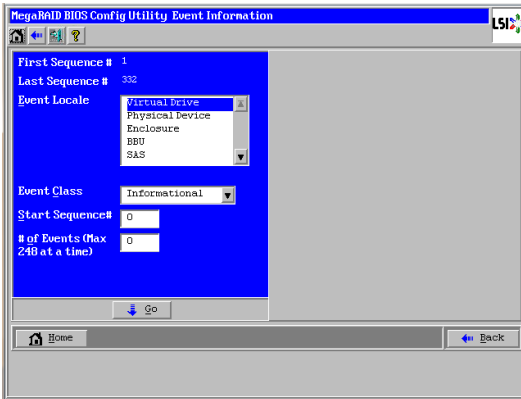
MegaRAID BIOS Config Utility Event Information

LSI

First Sequence # 1

Last Sequence # 332

Event Locale

Virtual Drive
Physical Device
Enclosure
BBU
SAS

Event Class Informational

Start Sequence# 0

# of Events (Max 248 at a time) 0

Go

Home

Back